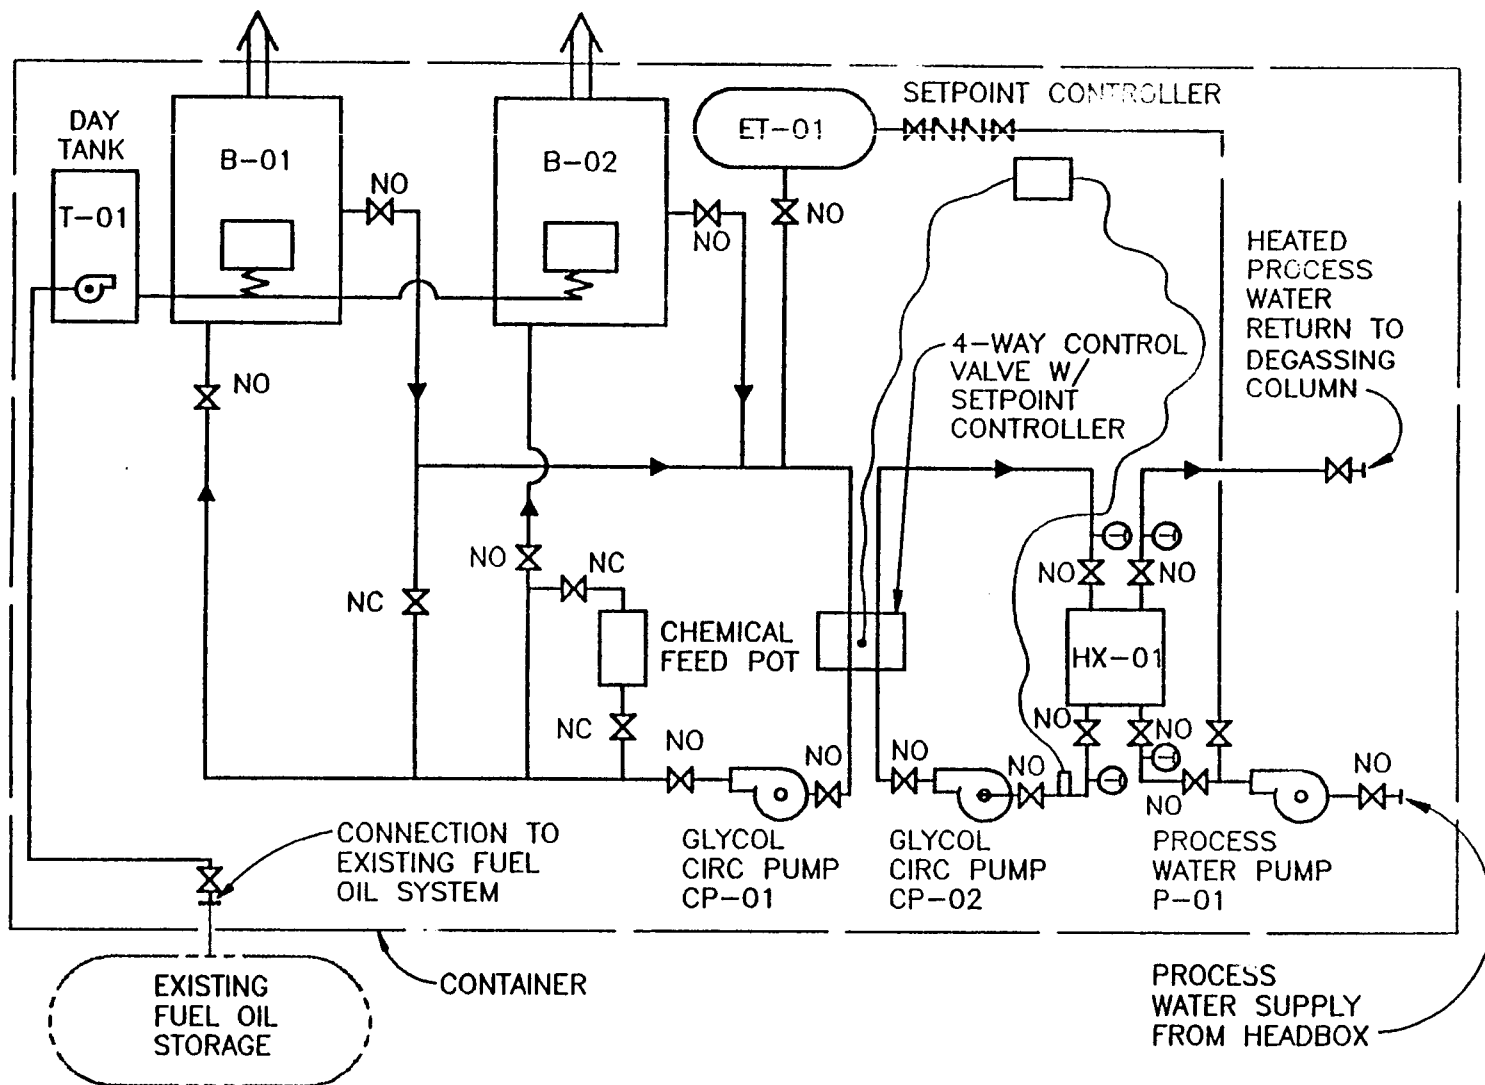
SETPOINT CONTROLLER

DAY TANK

T-01

B-01

NO

B-02

NO

ET-01

NO

HEATED PROCESS WATER RETURN TO DEGASSING COLUMN

4-WAY CONTROL VALVE W/ SETPOINT CONTROLLER

NO

NO

NC

NO

NC

CHEMICAL FEED POT

NO

NO

HX-01

NC

NO

NO

NO

NO

NO

NO

NO

NO

NO

CONNECTION TO EXISTING FUEL OIL SYSTEM

GLYCOL CIRC PUMP CP-01

GLYCOL CIRC PUMP CP-02

PROCESS WATER PUMP P-01

EXISTING FUEL OIL STORAGE

CONTAINER

PROCESS WATER SUPPLY FROM HEADBOX